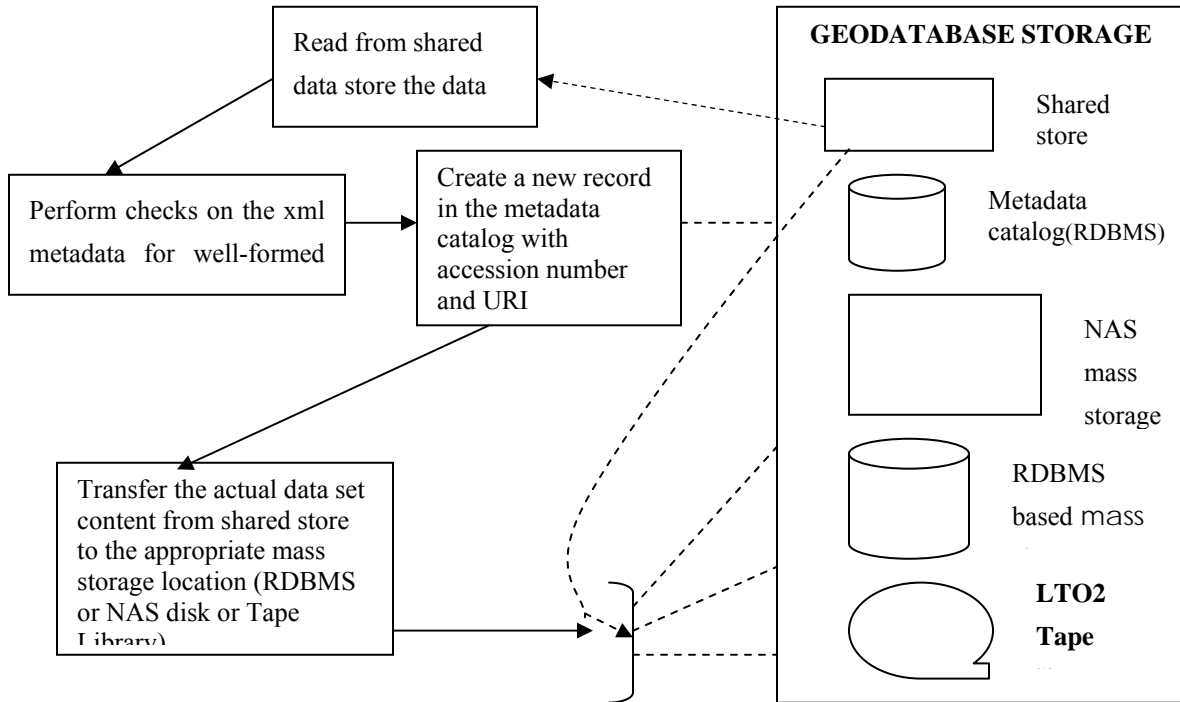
Read from shared data store the data

Perform checks on the xml metadata for well-formed

Create a new record in the metadata catalog with accession number and URI

Transfer the actual data set content from shared store to the appropriate mass storage location (RDBMS or NAS disk or Tape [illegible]

GEODATABASE STORAGE

Shared store

Metadata catalog(RDBMS)

NAS mass storage

RDBMS based mass

LTO2 Tape